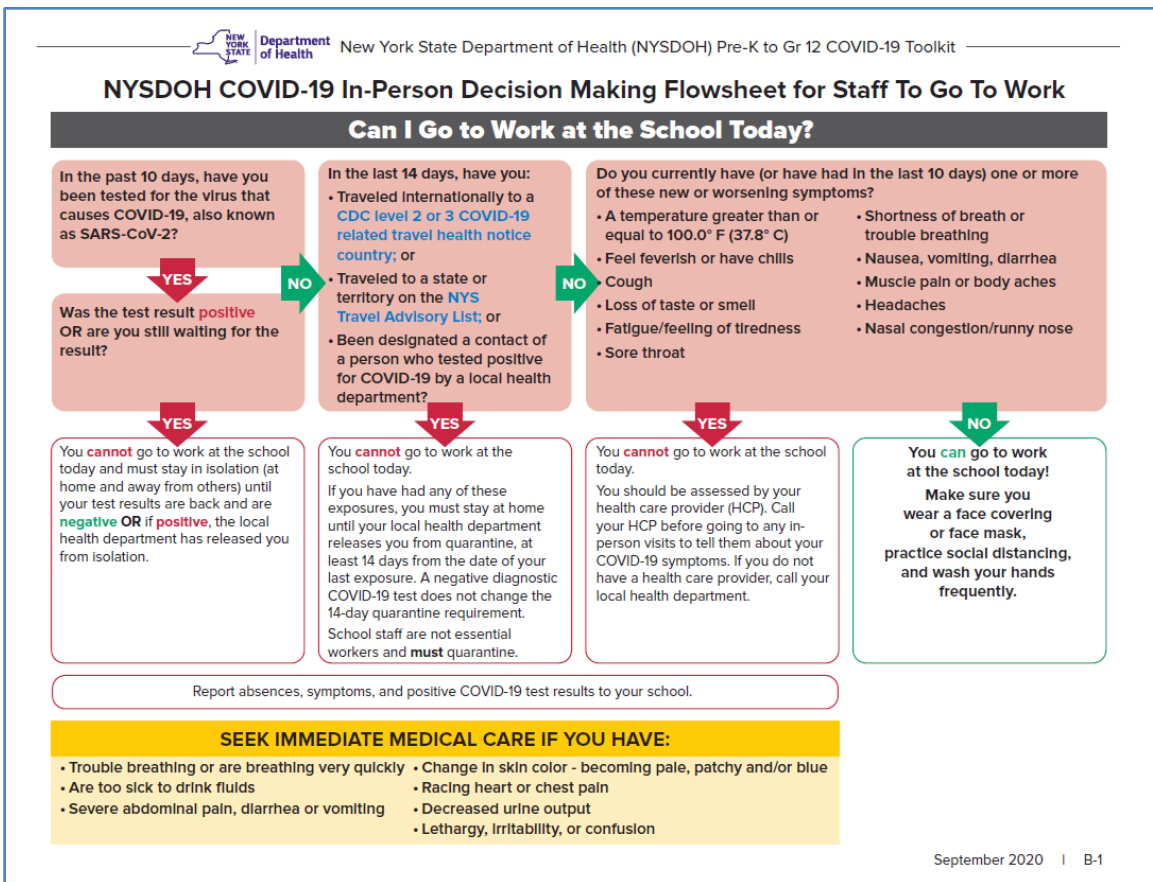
NEW YORK STATE | Department of Health New York State Department of Health (NYSDOH) Pre-K to Gr 12 COVID-19 Toolkit

NYSDOH COVID-19 In-Person Decision Making Flowsheet for Staff To Go To Work

Can I Go to Work at the School Today?

In the past 10 days, have you been tested for the virus that causes COVID-19, also known as SARS-CoV-2?

YES

Was the test result positive OR are you still waiting for the result?

NO

In the last 14 days, have you:
• Traveled internationally to a CDC level 2 or 3 COVID-19 related travel health notice country; or
• Traveled to a state or territory on the NYS Travel Advisory List; or
• Been designated a contact of a person who tested positive for COVID-19 by a local health department?

NO

Do you currently have (or have had in the last 10 days) one or more of these new or worsening symptoms?
• A temperature greater than or equal to 100.0° F (37.8° C)
• Feel feverish or have chills
• Cough
• Loss of taste or smell
• Fatigue/feeling of tiredness
• Sore throat
• Shortness of breath or trouble breathing
• Nausea, vomiting, diarrhea
• Muscle pain or body aches
• Headaches
• Nasal congestion/runny nose

YES

You cannot go to work at the school today and must stay in isolation (at home and away from others) until your test results are back and are negative OR if positive, the local health department has released you from isolation.

YES

You cannot go to work at the school today.

If you have had any of these exposures, you must stay at home until your local health department releases you from quarantine, at least 14 days from the date of your last exposure. A negative diagnostic COVID-19 test does not change the 14-day quarantine requirement.

School staff are not essential workers and must quarantine.

YES

You cannot go to work at the school today.

You should be assessed by your health care provider (HCP). Call your HCP before going to any in-person visits to tell them about your COVID-19 symptoms. If you do not have a health care provider, call your local health department.

NO

You can go to work at the school today!

Make sure you wear a face covering or face mask, practice social distancing, and wash your hands frequently.

Report absences, symptoms, and positive COVID-19 test results to your school.

SEEK IMMEDIATE MEDICAL CARE IF YOU HAVE:
• Trouble breathing or are breathing very quickly
• Are too sick to drink fluids
• Severe abdominal pain, diarrhea or vomiting
• Change in skin color - becoming pale, patchy and/or blue
• Racing heart or chest pain
• Decreased urine output
• Lethargy, irritability, or confusion

September 2020 | B-1